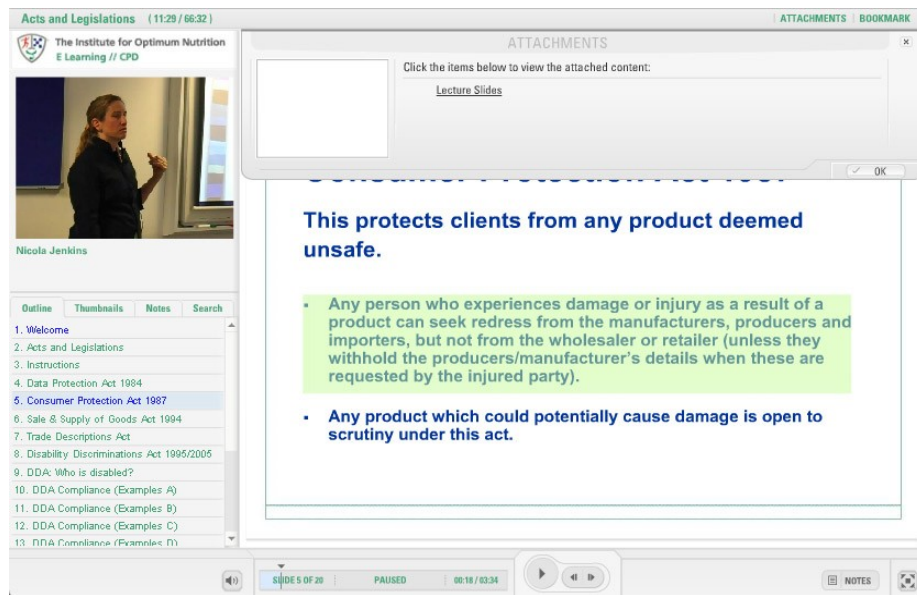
Acts and Legislations (11:29 / 66:32)

ATTACHMENTS | BOOKMARK

The Institute for Optimum Nutrition
E Learning // CPD

Nicola Jenkins

ATTACHMENTS

Click the items below to view the attached content:

Lecture Slides

OK

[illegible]

This protects clients from any product deemed unsafe.

- Any person who experiences damage or injury as a result of a product can seek redress from the manufacturers, producers and importers, but not from the wholesaler or retailer (unless they withhold the producers/manufacturer's details when these are requested by the injured party).

- Any product which could potentially cause damage is open to scrutiny under this act.

Outline | Thumbnails | Notes | Search

1. Welcome
2. Acts and Legislations
3. Instructions
4. Data Protection Act 1984
5. Consumer Protection Act 1987
6. Sale & Supply of Goods Act 1994
7. Trade Descriptions Act
8. Disability Discriminations Act 1995/2005
9. DDA: Who is disabled?
10. DDA Compliance (Examples A)
11. DDA Compliance (Examples B)
12. DDA Compliance (Examples C)
13. DDA Compliance (Examples D)

SLIDE 5 OF 20 | PAUSED | 00:18 / 03:34

NOTES